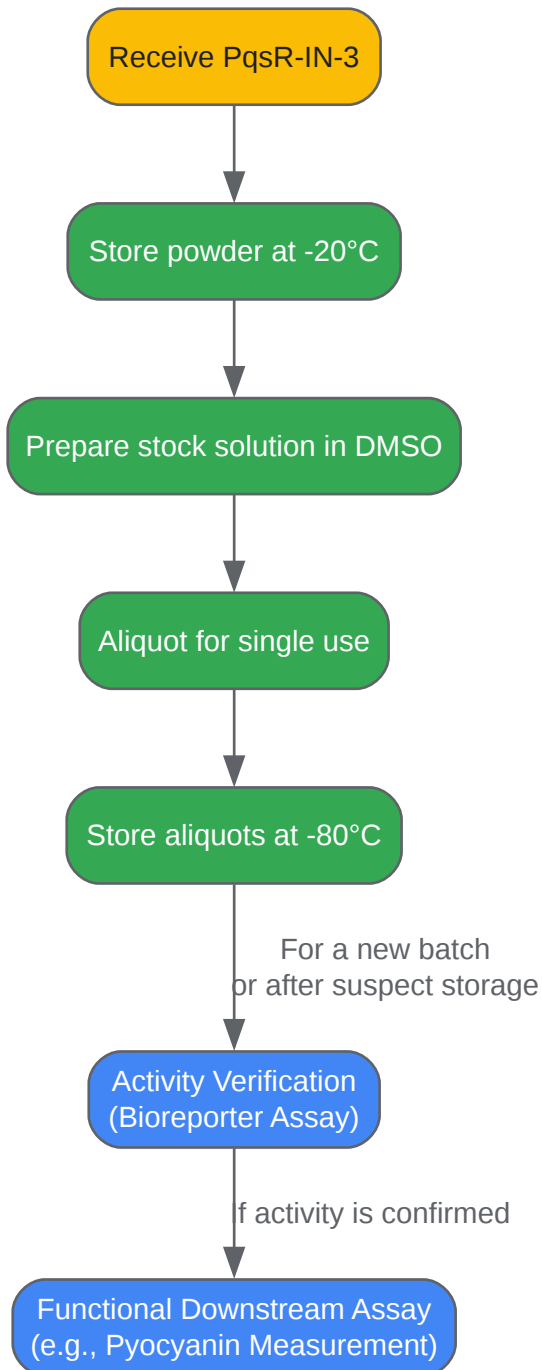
Receive PqsR-IN-3

Store powder at -20°C

Prepare stock solution in DMSO

Aliquot for single use

Store aliquots at -80°C

For a new batch or after suspect storage

Activity Verification (Bioreporter Assay)

If activity is confirmed

Functional Downstream Assay (e.g., Pyocyanin Measurement)